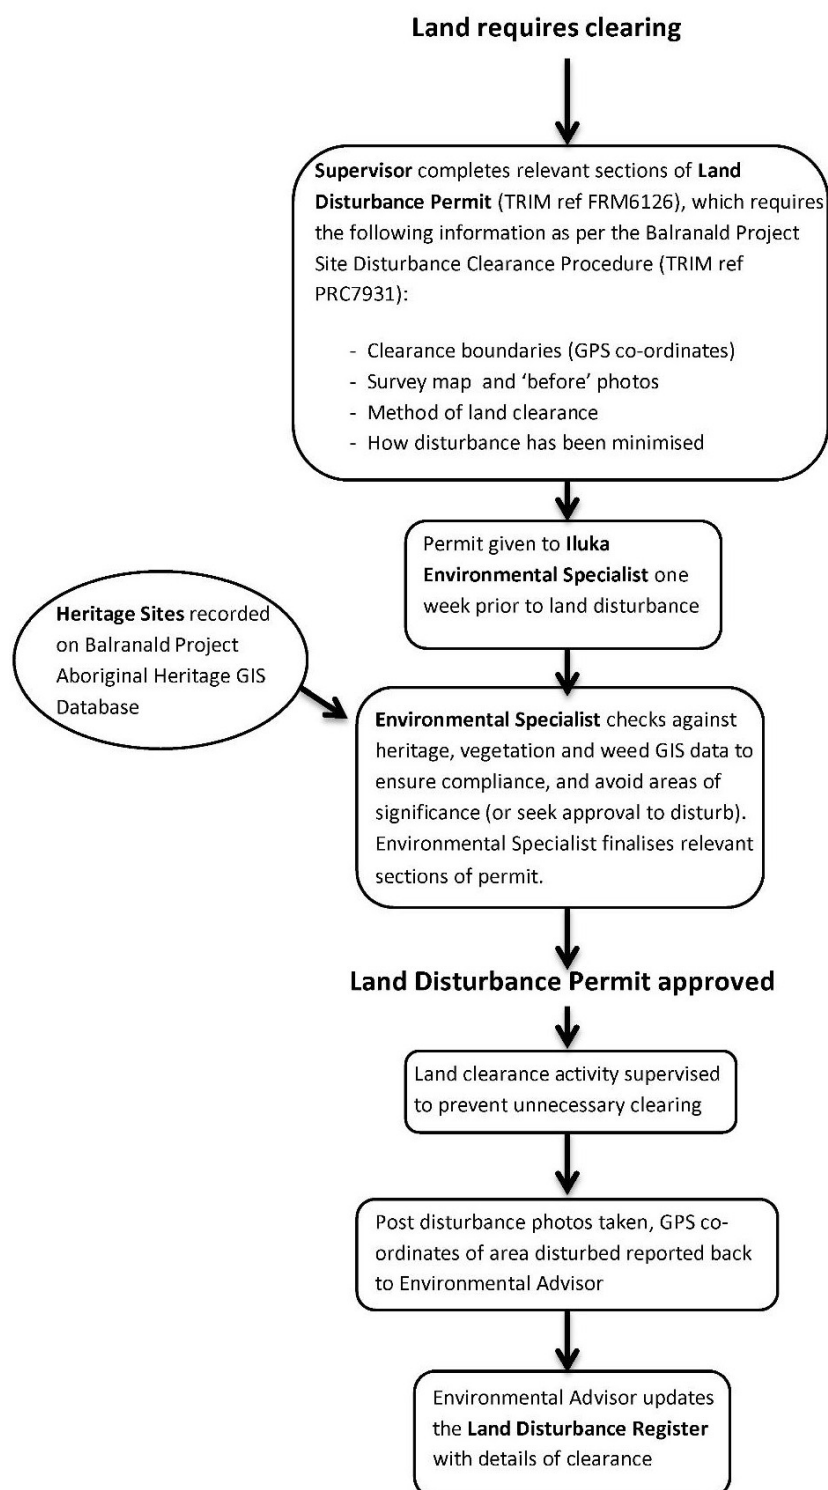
Land requires clearing

Supervisor completes relevant sections of Land Disturbance Permit (TRIM ref FRM6126), which requires the following information as per the Balranald Project Site Disturbance Clearance Procedure (TRIM ref PRC7931):

- Clearance boundaries (GPS co-ordinates)
- Survey map and 'before' photos
- Method of land clearance
- How disturbance has been minimised

Permit given to Iluka Environmental Specialist one week prior to land disturbance

Heritage Sites recorded on Balranald Project Aboriginal Heritage GIS Database

Environmental Specialist checks against heritage, vegetation and weed GIS data to ensure compliance, and avoid areas of significance (or seek approval to disturb). Environmental Specialist finalises relevant sections of permit.

Land Disturbance Permit approved

Land clearance activity supervised to prevent unnecessary clearing

Post disturbance photos taken, GPS co-ordinates of area disturbed reported back to Environmental Advisor

Environmental Advisor updates the Land Disturbance Register with details of clearance